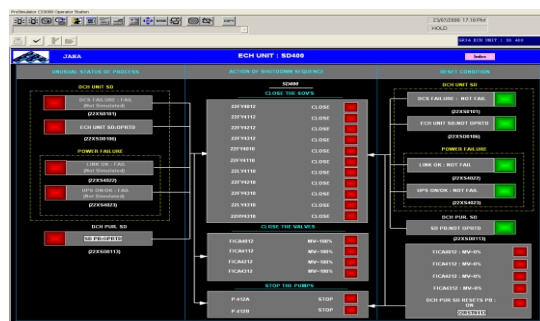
ProSimulator CS3000 Operator Station

23/07/2006 17:18 PM
HOLD

JARA

ECH UNIT : SD400

UNUSUAL STATUS OF PROCESS

DCH UNIT SD

DCS FAILURE : FAIL (Not Simulated)

(22XS0181)

ECH UNIT SD:OPRTD

(22XS0186)

POWER FAILURE

LINK OK : FAIL (Not Simulated)

(22XS4022)

UPS ON/OK : FAIL (Not Simulated)

(22XS4023)

DCH PUR. SD

SD PB:OPRTD

(22XS0113)

ACTION OF SHUTDOWN SEQUENCE

SD400

CLOSE THE SDVS

22YV4012 CLOSE
22YV4112 CLOSE
22YV4212 CLOSE
22YV4312 CLOSE
22YV4010 CLOSE
22YV4110 CLOSE
22YV4110 CLOSE
22YV4210 CLOSE
22YV4310 CLOSE
22YV4318 CLOSE
22HV4318 CLOSE

CLOSE THE VALVES

FICA4012 MV=100%
FICA4112 MV=100%
FICA4212 MV=100%
FICA4312 MV=100%

STOP THE PUMPS

P-412A STOP
P-412B STOP

RESET CONDITION

DCH UNIT SD

DCS FAILURE : NOT FAIL

(22XS0181)

ECH UNIT SD:NOT OPRTD

(22XS0186)

POWER FAILURE

LINK OK : NOT FAIL

(22XS4022)

UPS ON/OK : NOT FAIL

(22XS4023)

DCH PUR. SD

SD PB:NOT OPRTD

(22XS0113)

FICA4012 : MV=0%
FICA4112 : MV=0%
FICA4212 : MV=0%
FICA4312 : MV=0%

DCH PUR SD RESETS PB : ON

22XS4015